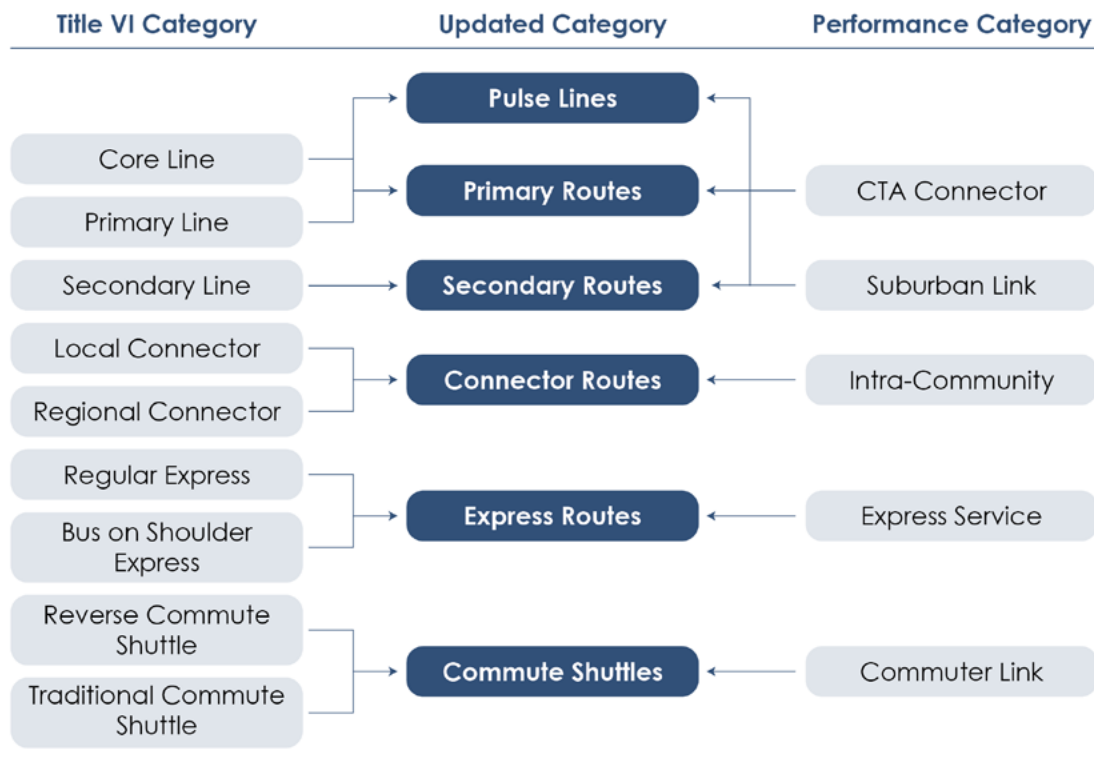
Title VI Category

Core Line

Primary Line

Secondary Line

Local Connector

Regional Connector

Regular Express

Bus on Shoulder Express

Reverse Commute Shuttle

Traditional Commute Shuttle

Updated Category

Pulse Lines

Primary Routes

Secondary Routes

Connector Routes

Express Routes

Commute Shuttles

Performance Category

CTA Connector

Suburban Link

Intra-Community

Express Service

Commuter Link